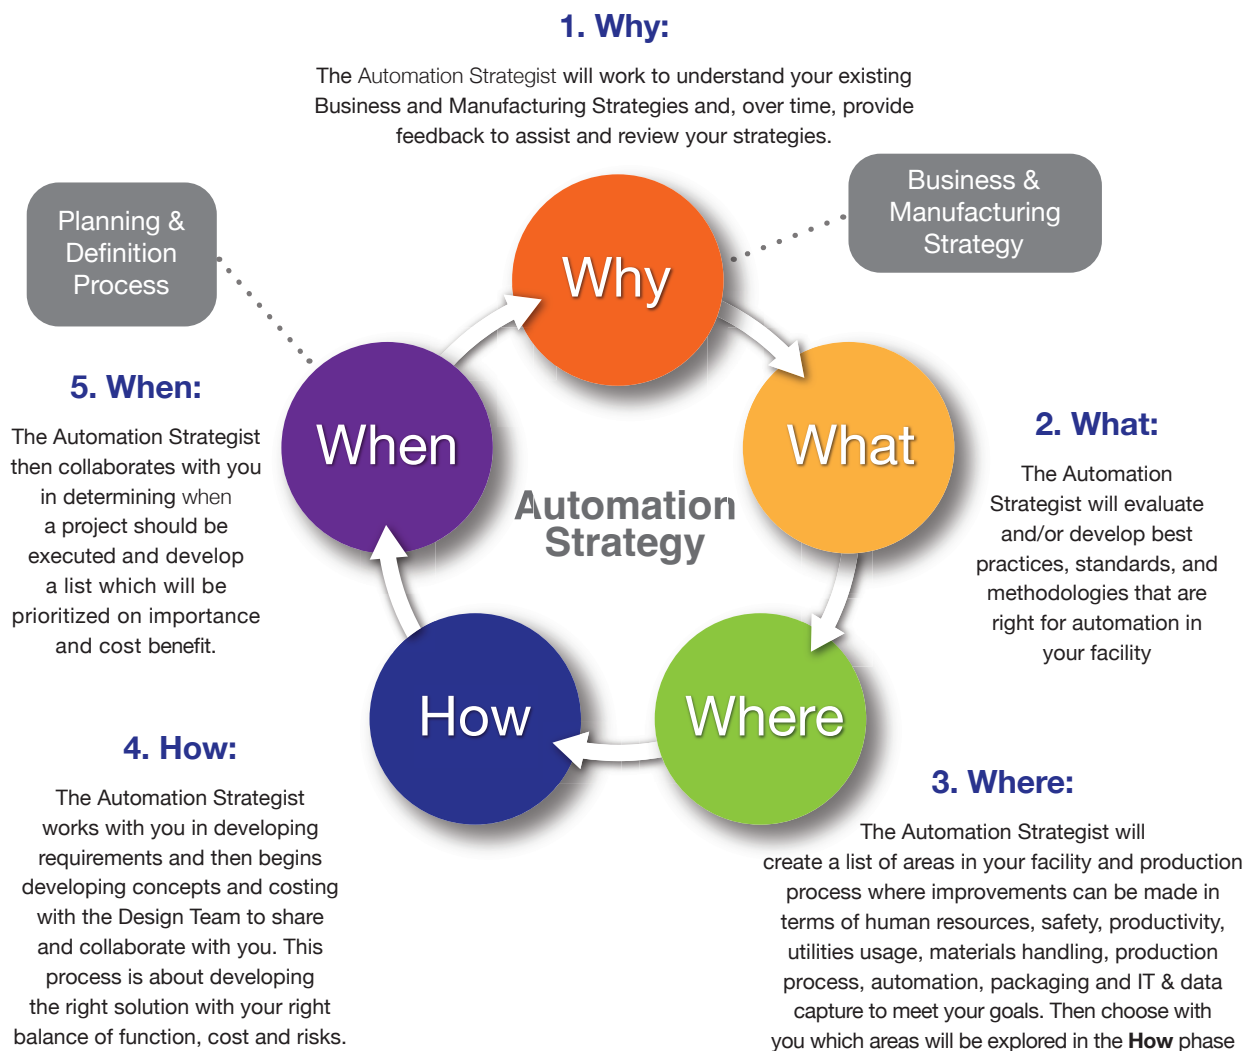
1. Why:

The Automation Strategist will work to understand your existing Business and Manufacturing Strategies and, over time, provide feedback to assist and review your strategies.

Planning & Definition Process

Business & Manufacturing Strategy

Why

When

What

Automation Strategy

How

Where

5. When:

The Automation Strategist then collaborates with you in determining when a project should be executed and develop a list which will be prioritized on importance and cost benefit.

2. What:

The Automation Strategist will evaluate and/or develop best practices, standards, and methodologies that are right for automation in your facility

4. How:

The Automation Strategist works with you in developing requirements and then begins developing concepts and costing with the Design Team to share and collaborate with you. This process is about developing the right solution with your right balance of function, cost and risks.

3. Where:

The Automation Strategist will create a list of areas in your facility and production process where improvements can be made in terms of human resources, safety, productivity, utilities usage, materials handling, production process, automation, packaging and IT & data capture to meet your goals. Then choose with you which areas will be explored in the **How** phase